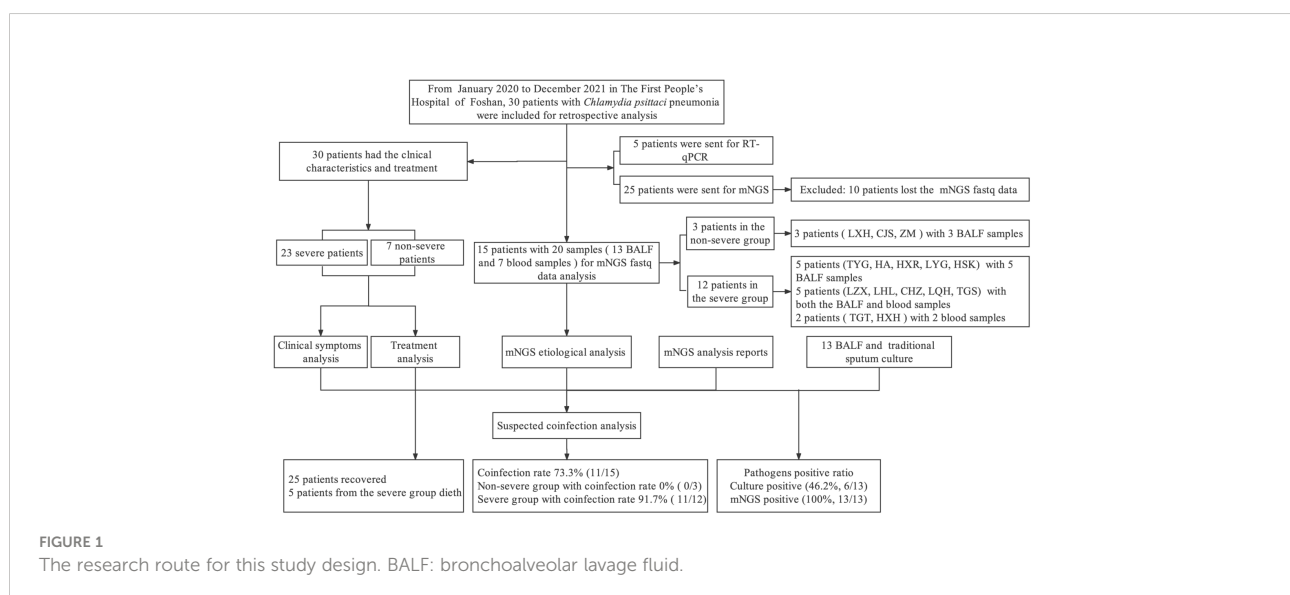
From January 2020 to December 2021 in The First People's Hospital of Foshan, 30 patients with *Chlamydia psittaci* pneumonia were included for retrospective analysis

30 patients had the clnical characteristics and treatment

5 patients were sent for RT-qPCR

25 patients were sent for mNGS

Excluded: 10 patients lost the mNGS fastq data

23 severe patients

7 non-severe patients

15 patients with 20 samples ( 13 BALF and 7 blood samples ) for mNGS fastq data analysis

3 patients in the non-severe group

3 patients ( LXH, CJS, ZM ) with 3 BALF samples

12 patients in the severe group

5 patients (TYG, HA, HXR, LYG, HSK) with 5 BALF samples
5 patients (LZX, LHL, CHZ, LQH, TGS) with both the BALF and blood samples
2 patients ( TGT, HXH ) with 2 blood samples

Clinical symptoms analysis

Treatment analysis

mNGS etiological analysis

mNGS analysis reports

13 BALF and traditional sputum culture

Suspected coinfection analysis

25 patients recovered
5 patients from the severe group dieth

Coinfection rate 73.3% (11/15)
Non-severe group with coinfection rate 0% ( 0/3)
Severe group with coinfection rate 91.7% ( 11/12)

Pathogens positive ratio
Culture positive (46.2%, 6/13)
mNGS positive (100%, 13/13)

FIGURE 1
The research route for this study design. BALF: bronchoalveolar lavage fluid.